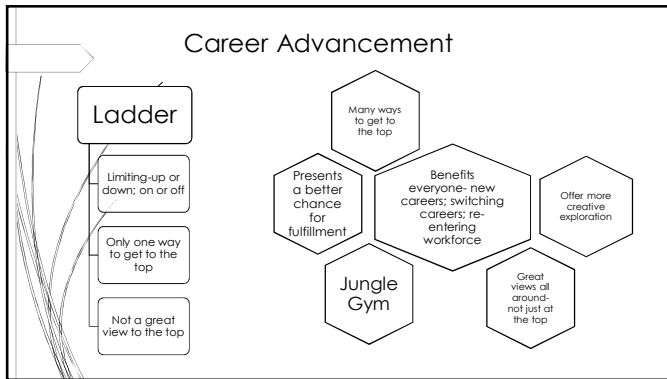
Career Advancement

Ladder

Limiting-up or down; on or off

Only one way to get to the top

Not a great view to the top

Many ways to get to the top

Presents a better chance for fulfillment

Benefits everyone- new careers; switching careers; re-entering workforce

Offer more creative exploration

Jungle Gym

Great views all around- not just at the top